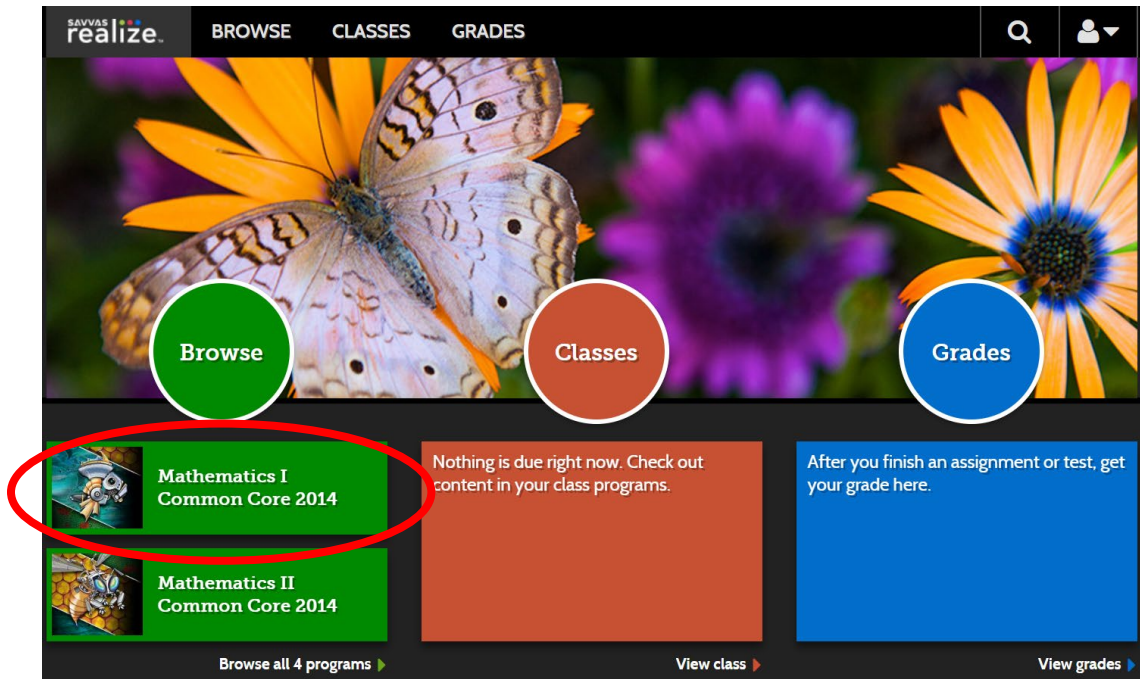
SAVVAS realize.

BROWSE CLASSES GRADES

Browse

Classes

Grades

Mathematics I Common Core 2014

Mathematics II Common Core 2014

Browse all 4 programs

Nothing is due right now. Check out content in your class programs.

View class

After you finish an assignment or test, get your grade here.

View grades